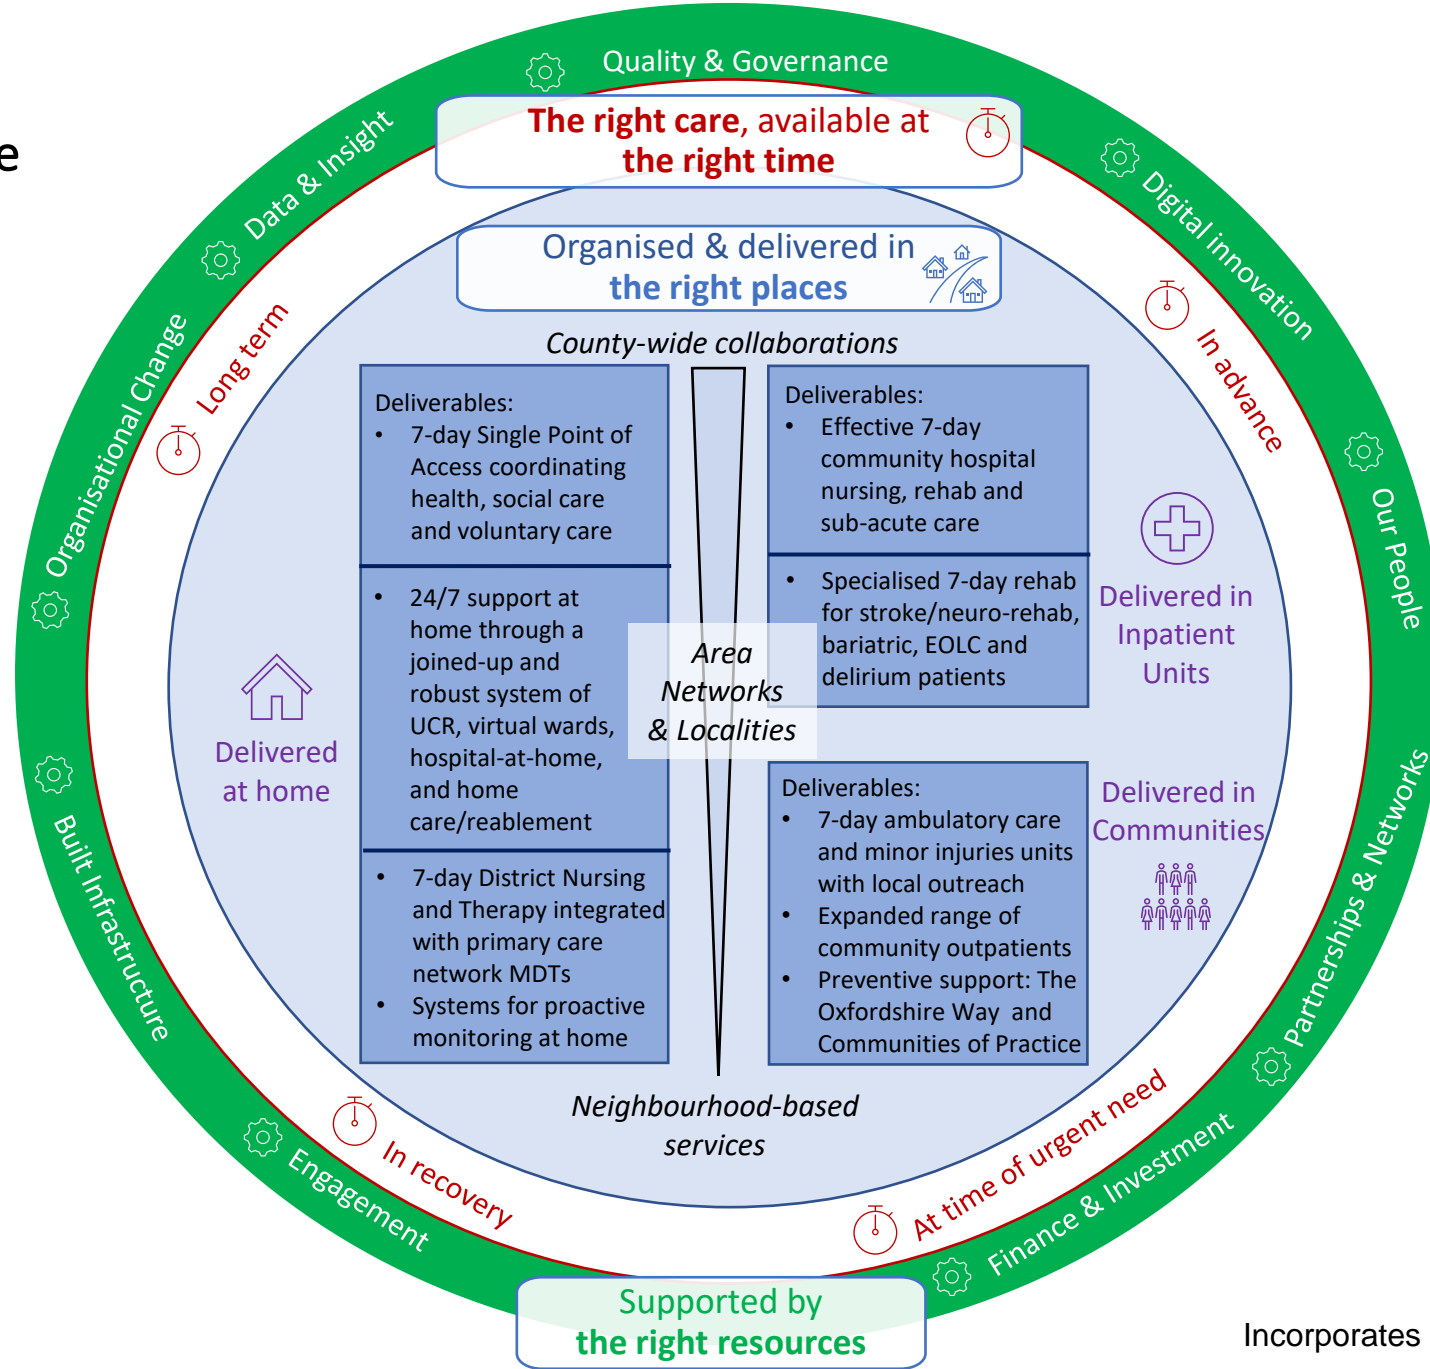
e

Quality & Governance

The right care, available at the right time

Digital innovation

Data & Insight

Organised & delivered in the right places

Organisational Change

Long term

In advance

County-wide collaborations

Deliverables:
• 7-day Single Point of Access coordinating health, social care and voluntary care

• 24/7 support at home through a joined-up and robust system of UCR, virtual wards, hospital-at-home, and home care/reablement

• 7-day District Nursing and Therapy integrated with primary care network MDTs
• Systems for proactive monitoring at home

Area Networks & Localities

Deliverables:
• Effective 7-day community hospital nursing, rehab and sub-acute care

• Specialised 7-day rehab for stroke/neuro-rehab, bariatric, EOLC and delirium patients

Our People

Delivered in Inpatient Units

Delivered at home

Deliverables:
• 7-day ambulatory care and minor injuries units with local outreach
• Expanded range of community outpatients
• Preventive support: The Oxfordshire Way and Communities of Practice

Delivered in Communities

Partnerships & Networks

Built Infrastructure

Neighbourhood-based services

In recovery

At time of urgent need

Engagement

Finance & Investment

Supported by the right resources

Incorporates